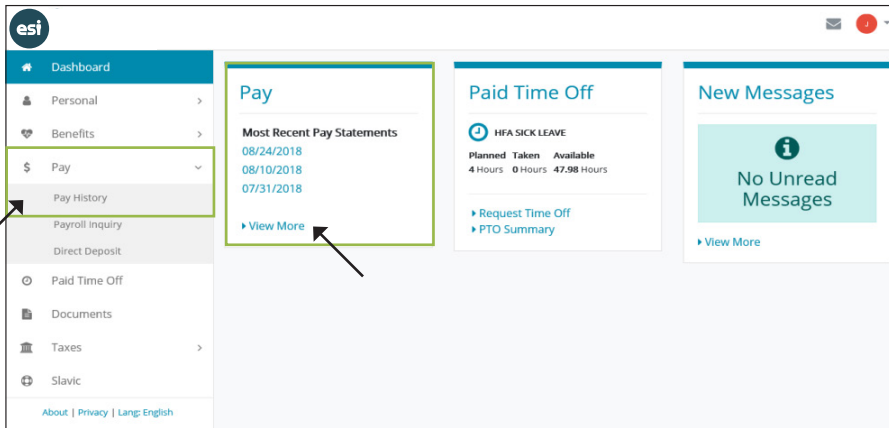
esi

J

Dashboard
Personal
Benefits
$ Pay
Pay History
Payroll Inquiry
Direct Deposit
Paid Time Off
Documents
Taxes
Slavic

About | Privacy | Lang: English

Pay

Most Recent Pay Statements
08/24/2018
08/10/2018
07/31/2018

View More

Paid Time Off

HFA SICK LEAVE

| Planned | Taken | Available |
|---|---|---|
| 4 Hours | 0 Hours | 47.98 Hours |

Request Time Off
PTO Summary

New Messages

No Unread Messages

View More